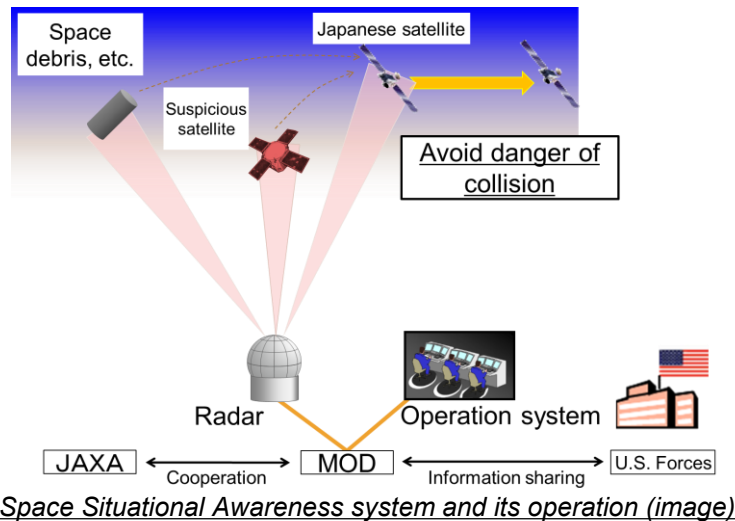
Space debris, etc.

Japanese satellite

Suspicious satellite

Avoid danger of collision

Radar

Operation system

JAXA

Cooperation

MOD

Information sharing

U.S. Forces

Space Situational Awareness system and its operation (image)